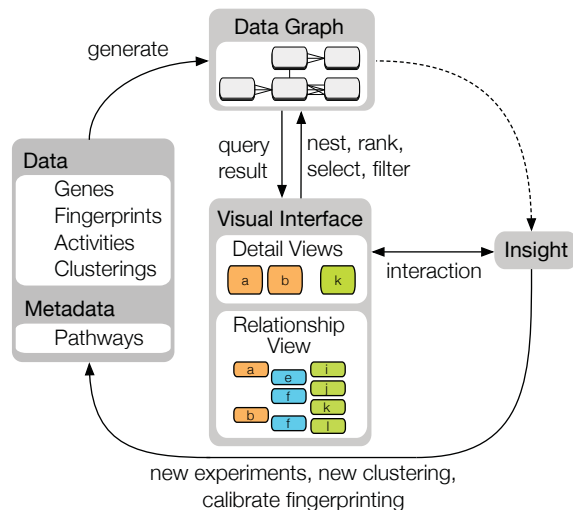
Data Graph

generate

query result

nest, rank, select, filter

Data
Genes
Fingerprints
Activities
Clusterings

Metadata
Pathways

Visual Interface
Detail Views
a
b
k

interaction

Insight

Relationship View
a
e
f
b
f
i
j
k
l

new experiments, new clustering, calibrate fingerprinting